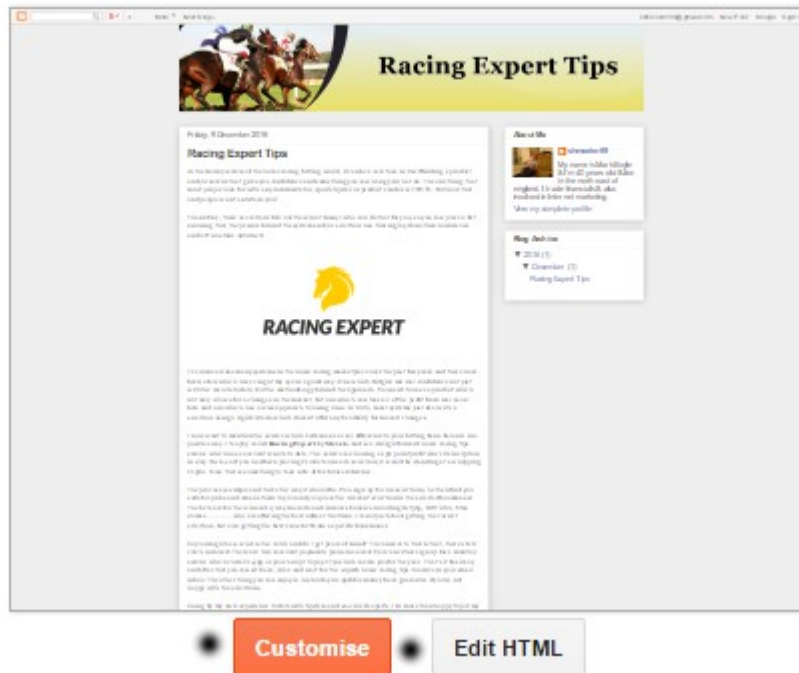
Racing Expert Tips

Friday, 9 December 2016

Racing Expert Tips

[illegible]

RACING EXPERT

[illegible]

About Me

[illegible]

View my complete profile

Blog Archive

▼ 2016 (1)

▼ December (1)

Racing Expert Tips

Customise

Edit HTML